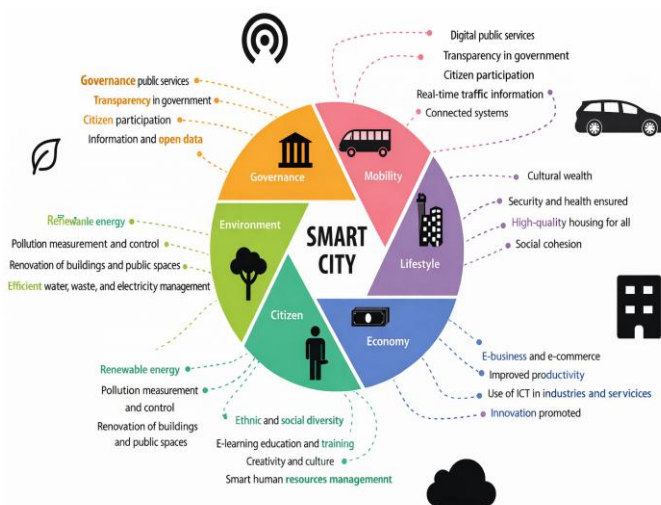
Governance public services
Transparency in government
Citizen participation
Information and open data

Digital public services
Transparency in government
Citizen participation
Real-time traffic information
Connected systems

Governance
Mobility

Renewanle energy
Pollution measurement and control
Renovation of buildings and public spaces
Efficient water, waste, and electricity management

Environment
SMART CITY
Lifestyle

Cultural wealth
Security and health ensured
High-quality housing for all
Social cohesion

Citizen
Economy

Renewable energy
Pollution measurement and control
Renovation of buildings and public spaces

E-business and e-commerce
Improved productivity
Use of ICT in industries and servicices
Innovation promoted

Ethnic and social diversity
E-learning education and training
Creativity and culture
Smart human resources managemennt